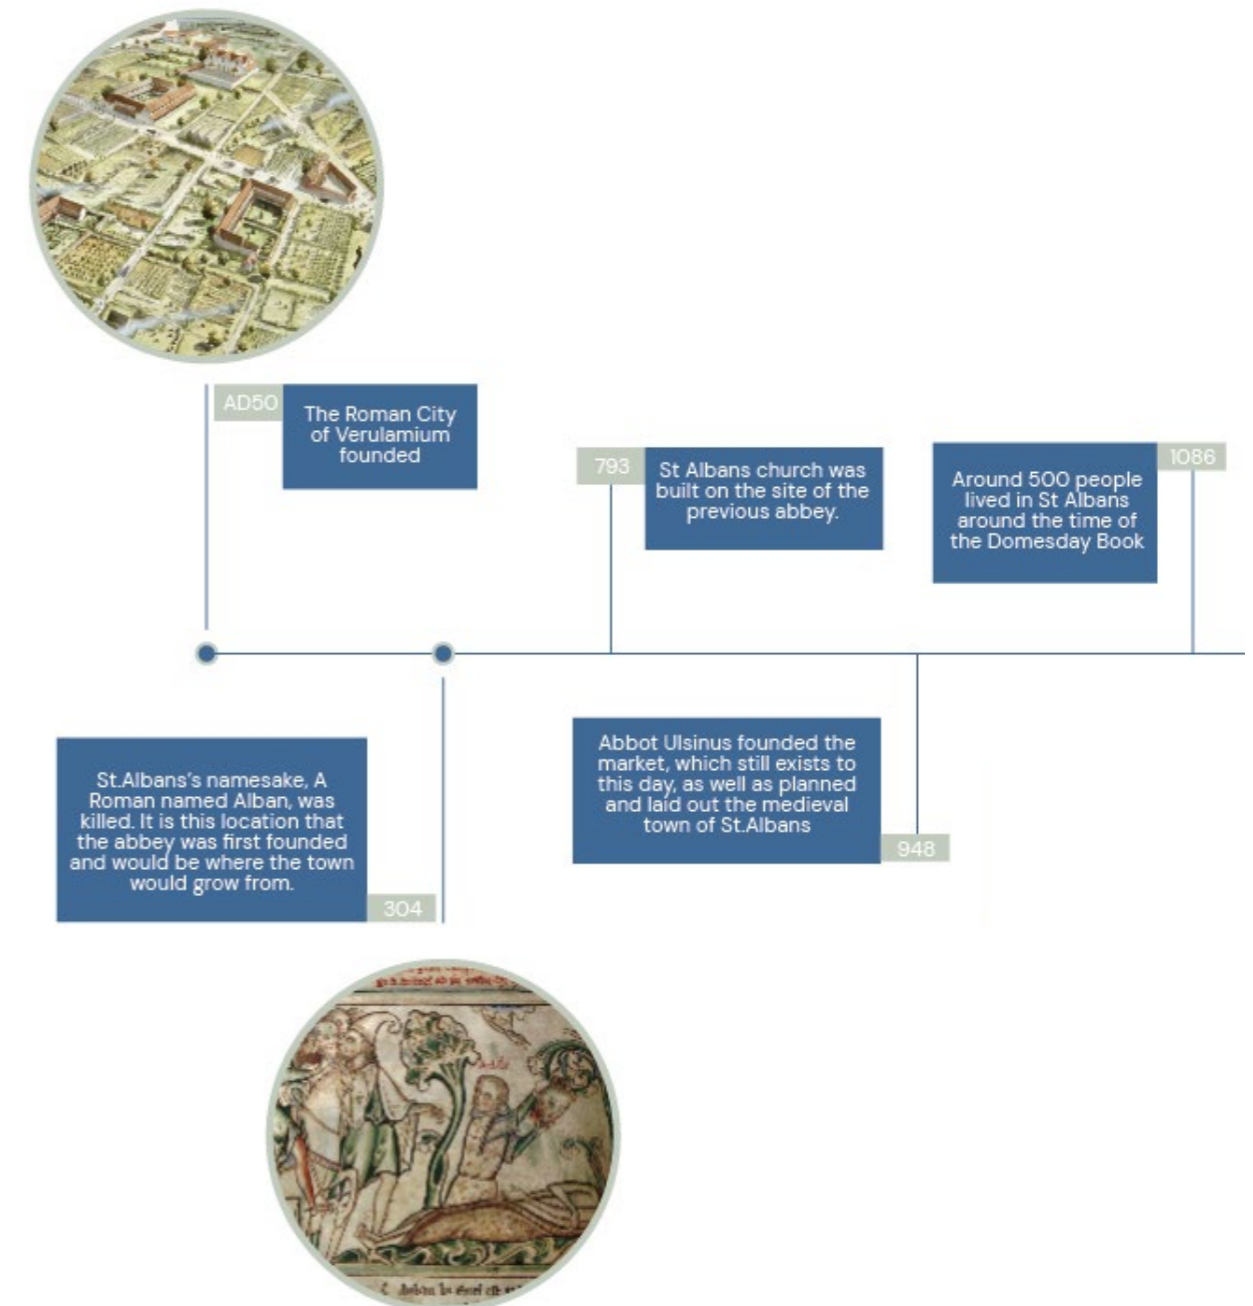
AD50

The Roman City of Verulamium founded

793

St Albans church was built on the site of the previous abbey.

Around 500 people lived in St Albans around the time of the Domesday Book

1086

St.Albans's namesake, A Roman named Alban, was killed. It is this location that the abbey was first founded and would be where the town would grow from.

304

Abbot Ulsinus founded the market, which still exists to this day, as well as planned and laid out the medieval town of St.Albans

948